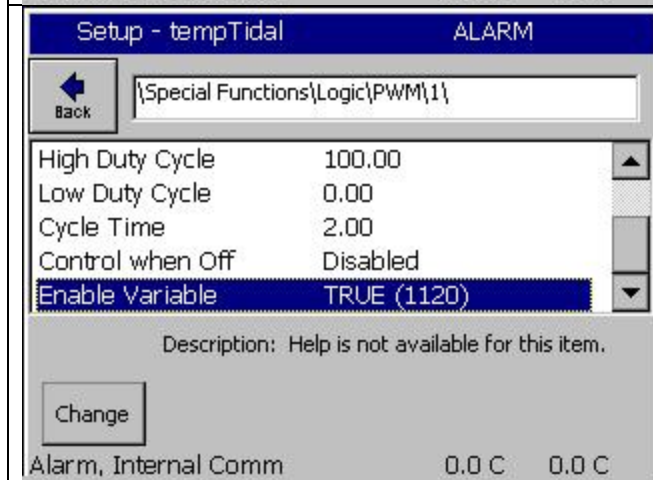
Setup - tempTidal ALARM

Back

\Special Functions\Logic\PWM\1\

| | |
|---|---|
| High Duty Cycle | 100.00 |
| Low Duty Cycle | 0.00 |
| Cycle Time | 2.00 |
| Control when Off | Disabled |
| Enable Variable | TRUE (1120) |

Description: Help is not available for this item.

Change

Alarm, Internal Comm 0.0 C 0.0 C